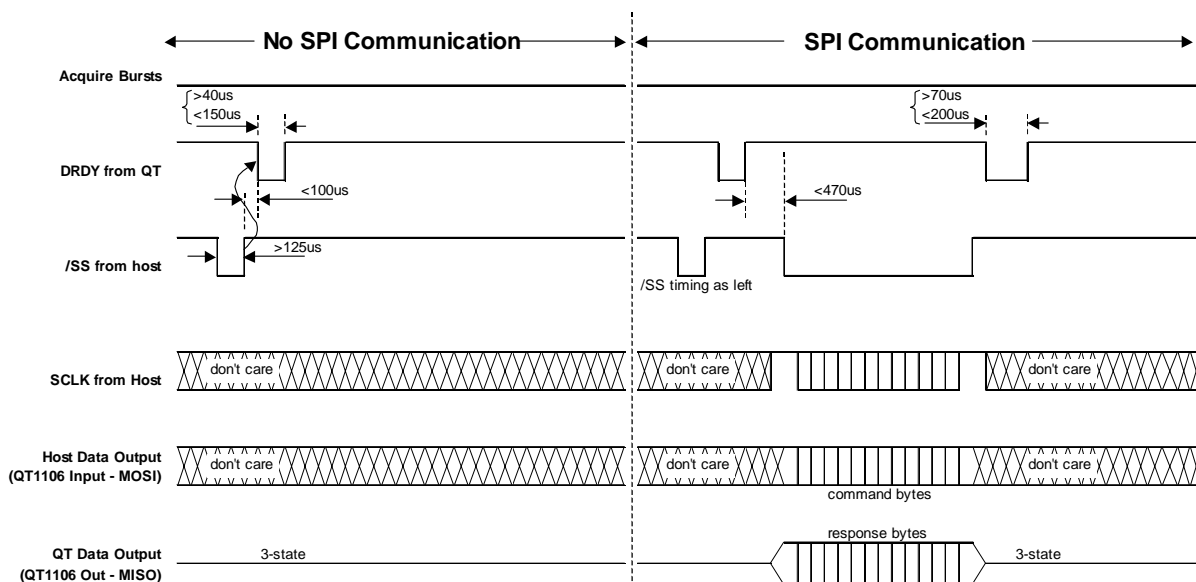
No SPI Communication

SPI Communication

Acquire Bursts

>40us
<150us

>70us
<200us

DRDY from QT

<100us

<470us

>125us

/SS from host

/SS timing as left

SCLK from Host

don't care

don't care

don't care

Host Data Output (QT1106 Input - MOSI)

don't care

don't care

don't care

command bytes

response bytes

QT Data Output (QT1106 Out - MISO)

3-state

3-state